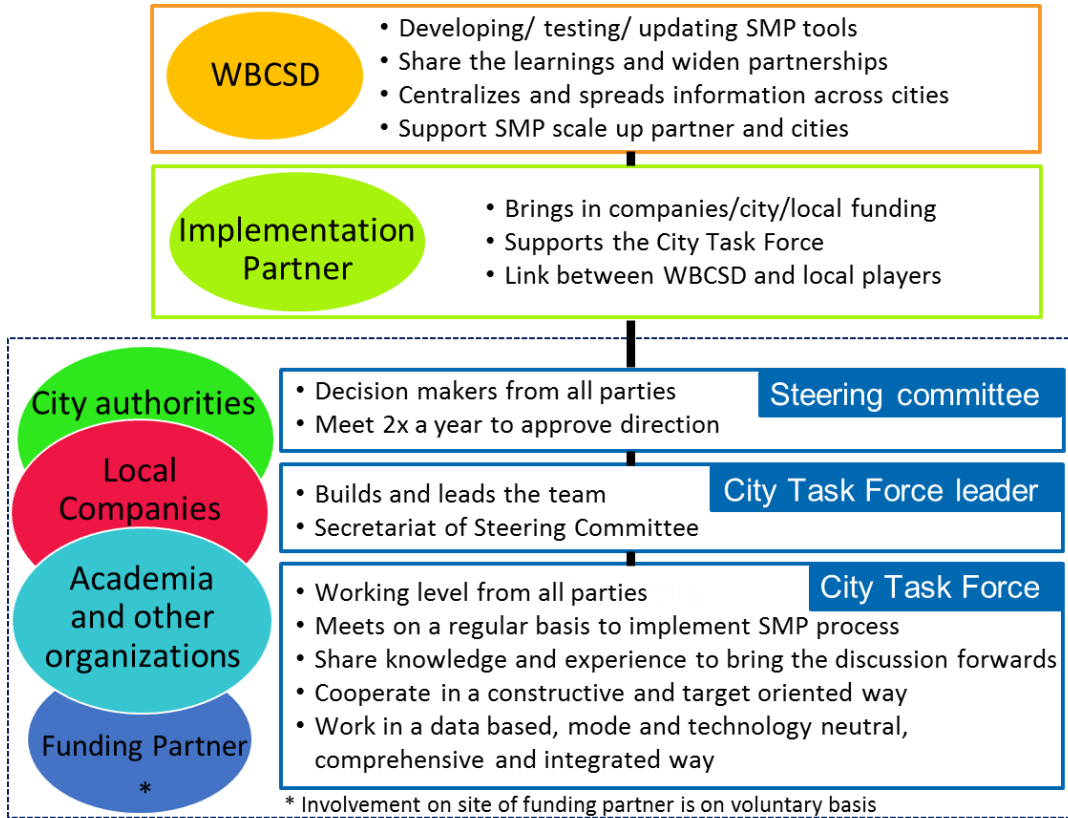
WBCSD

- Developing/ testing/ updating SMP tools
- Share the learnings and widen partnerships
- Centralizes and spreads information across cities
- Support SMP scale up partner and cities

Implementation Partner

- Brings in companies/city/local funding
- Supports the City Task Force
- Link between WBCSD and local players

City authorities

Local Companies

Academia and other organizations

Funding Partner *

Steering committee

- Decision makers from all parties
- Meet 2x a year to approve direction

City Task Force leader

- Builds and leads the team
- Secretariat of Steering Committee

City Task Force

- Working level from all parties
- Meets on a regular basis to implement SMP process
- Share knowledge and experience to bring the discussion forwards
- Cooperate in a constructive and target oriented way
- Work in a data based, mode and technology neutral, comprehensive and integrated way

* Involvement on site of funding partner is on voluntary basis